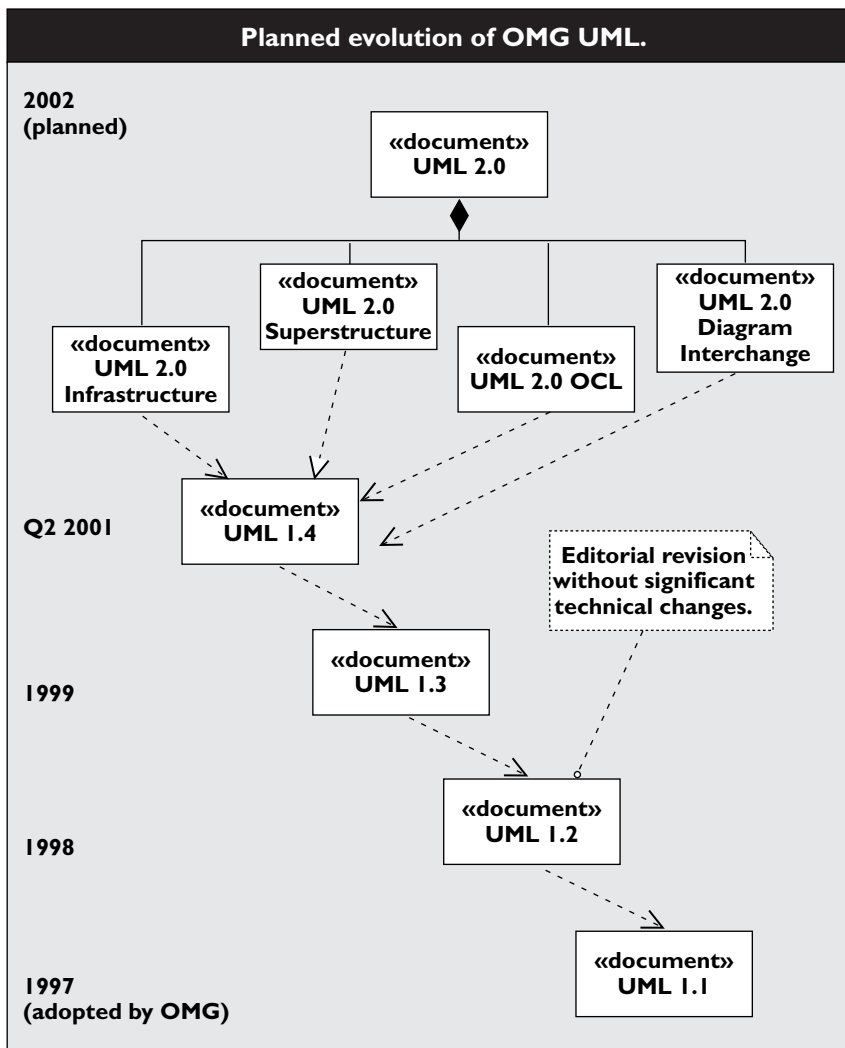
Planned evolution of OMG UML.

2002 (planned)

«document» UML 2.0

«document» UML 2.0 Superstructure

«document» UML 2.0 Diagram Interchange

«document» UML 2.0 Infrastructure

«document» UML 2.0 OCL

Q2 2001

«document» UML 1.4

Editorial revision without significant technical changes.

«document» UML 1.3

1999

«document» UML 1.2

1998

«document» UML 1.1

1997 (adopted by OMG)